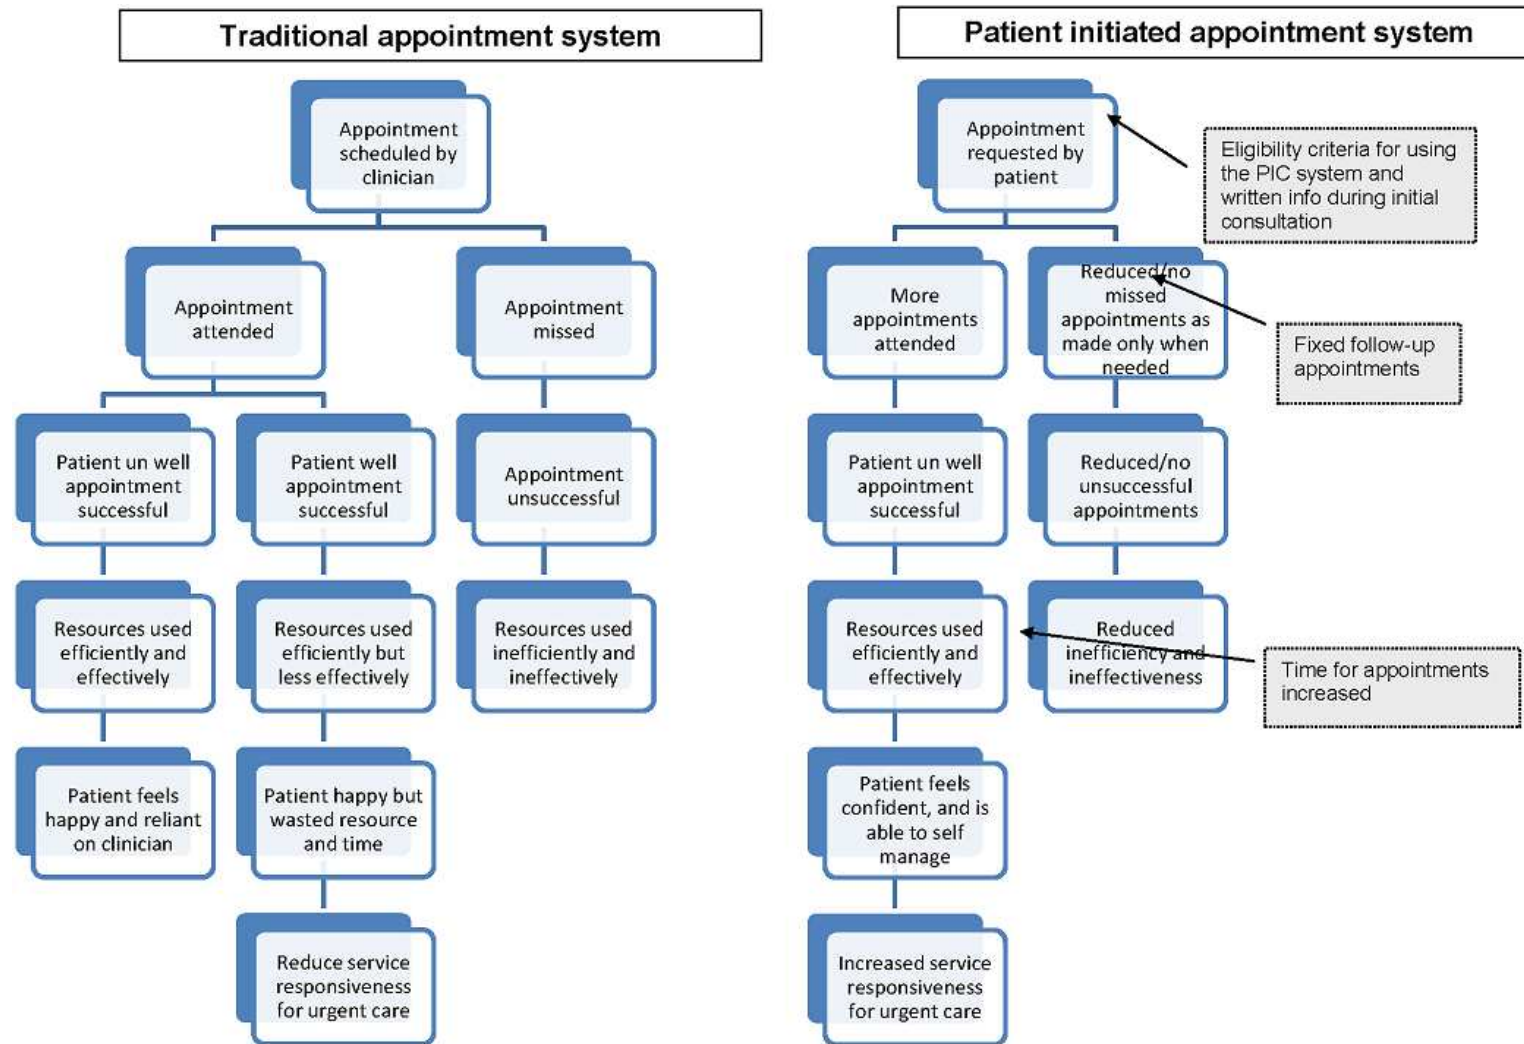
Traditional appointment system

Appointment scheduled by clinician

Appointment attended

Appointment missed

Patient un well appointment successful

Patient well appointment successful

Appointment unsuccessful

Resources used efficiently and effectively

Resources used efficiently but less effectively

Resources used inefficiently and ineffectively

Patient feels happy and reliant on clinician

Patient happy but wasted resource and time

Reduce service responsiveness for urgent care

Patient initiated appointment system

Appointment requested by patient

Eligibility criteria for using the PIC system and written info during initial consultation

More appointments attended

Reduced/no missed appointments as made only when needed

Fixed follow-up appointments

Patient un well appointment successful

Reduced/no unsuccessful appointments

Resources used efficiently and effectively

Reduced inefficiency and ineffectiveness

Time for appointments increased

Patient feels confident, and is able to self manage

Increased service responsiveness for urgent care